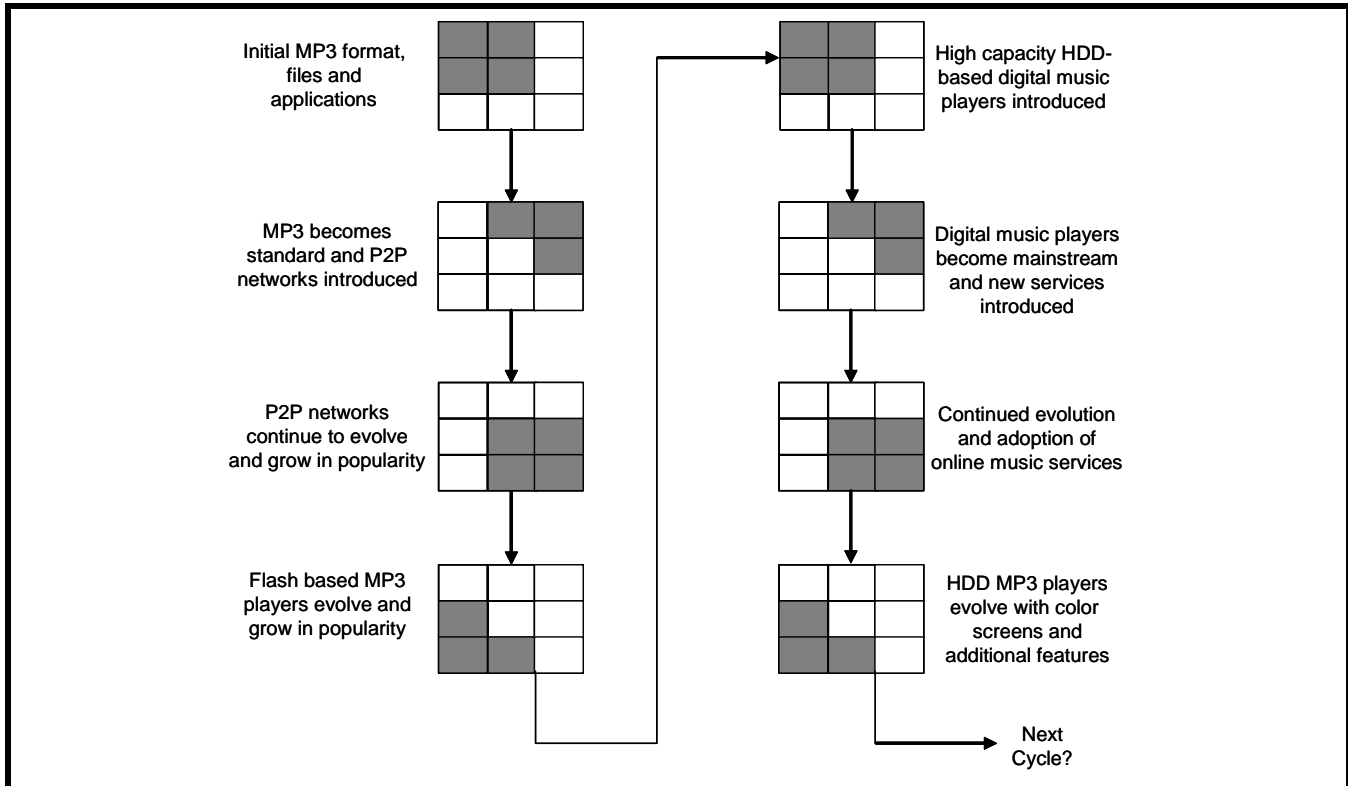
Initial MP3 format, files and applications

MP3 becomes standard and P2P networks introduced

P2P networks continue to evolve and grow in popularity

Flash based MP3 players evolve and grow in popularity

High capacity HDD-based digital music players introduced

Digital music players become mainstream and new services introduced

Continued evolution and adoption of online music services

HDD MP3 players evolve with color screens and additional features

Next Cycle?